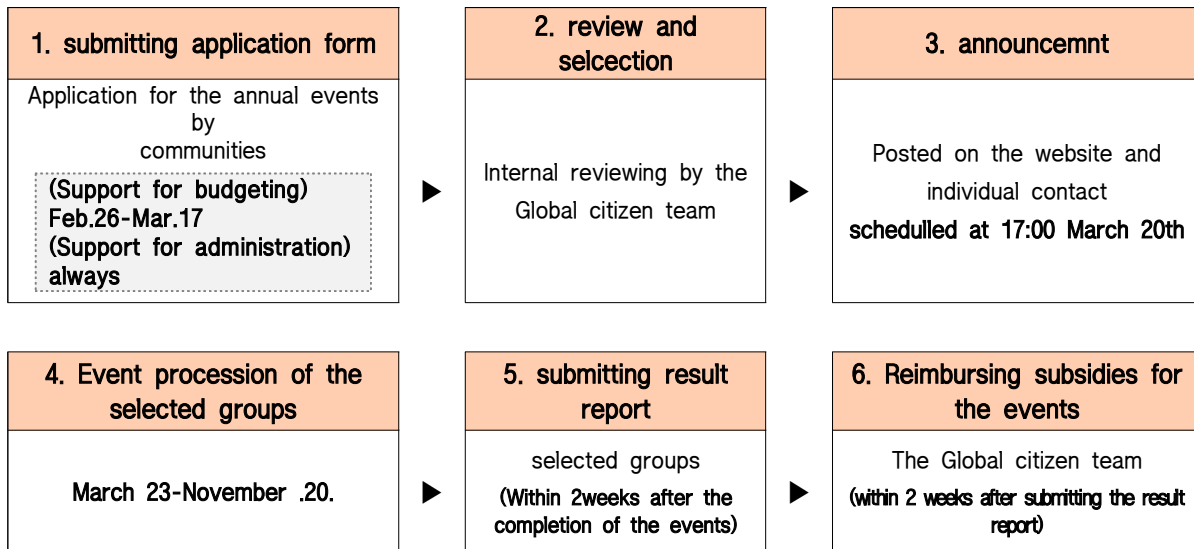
1. submitting application form

Application for the annual events by communities

(Support for budgeting) Feb.26-Mar.17
(Support for administration) always

▶

2. review and selcection

Internal reviewing by the Global citizen team

▶

3. announcemnt

Posted on the website and individual contact
schedulled at 17:00 March 20th

4. Event procession of the selected groups

March 23-November .20.

▶

5. submitting result report

selected groups
(Within 2weeks after the completion of the events)

▶

6. Reimbursing subsidies for the events

The Global citizen team
(within 2 weeks after submitting the result report)